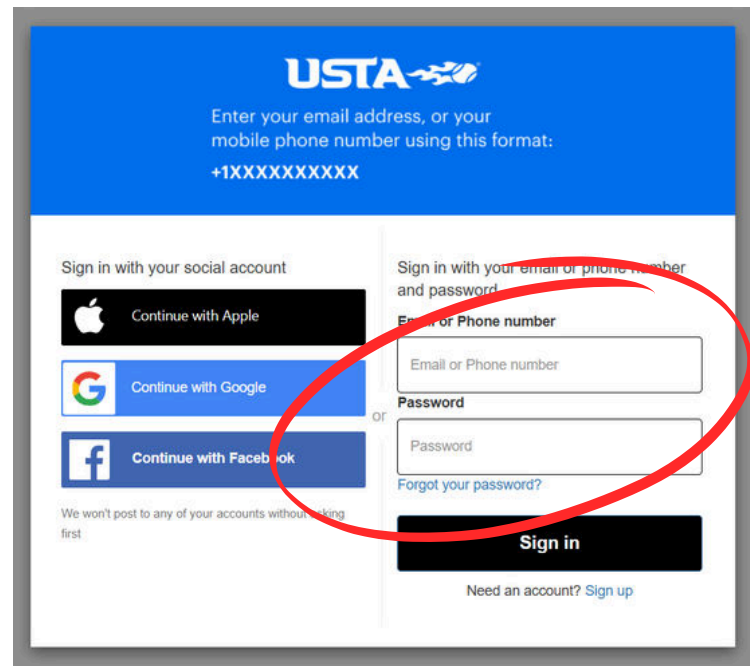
USTA

Enter your email address, or your mobile phone number using this format:

+1XXXXXXXXXX

Sign in with your social account

Continue with Apple

Continue with Google

Continue with Facebook

We won't post to any of your accounts without asking first

or

Sign in with your email or phone number and password

Email or Phone number

Email or Phone number

Password

Password

Forgot your password?

Sign in

Need an account? Sign up